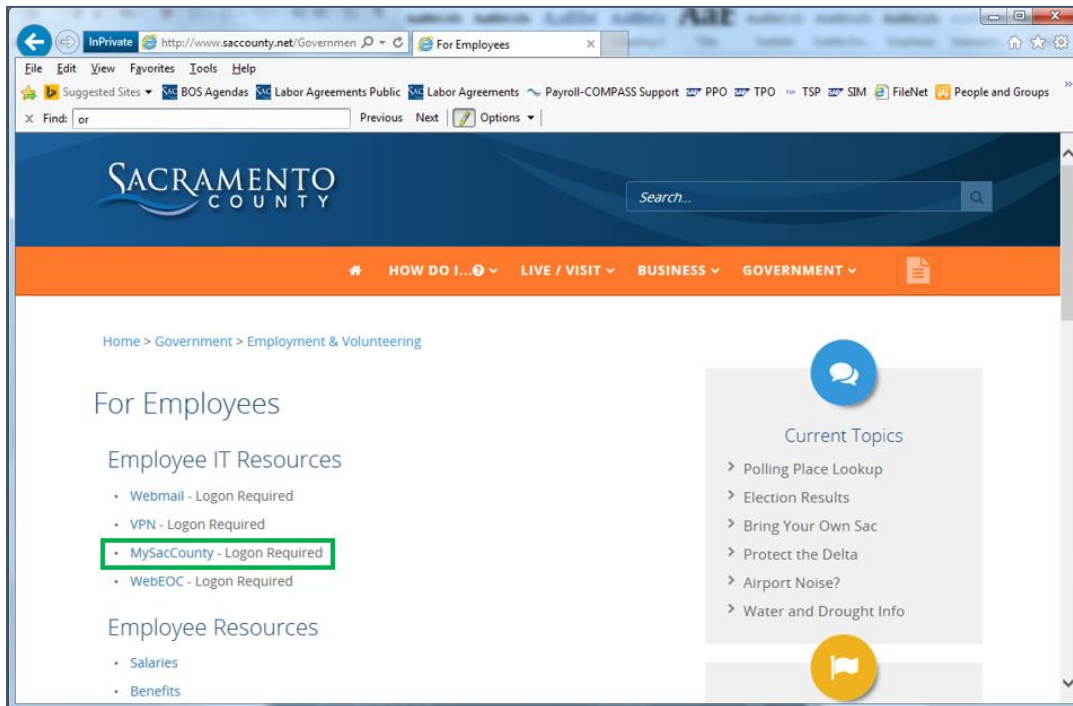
InPrivate http://www.saccounty.net/Governmen For Employees

File Edit View Favorites Tools Help

Suggested Sites BOS Agendas Labor Agreements Public Labor Agreements Payroll-COMPASS Support PPO TPO TSP SIM FileNet People and Groups

Find: or Previous Next Options

SACRAMENTO COUNTY

Search...

HOW DO I... LIVE / VISIT BUSINESS GOVERNMENT

Home > Government > Employment & Volunteering

For Employees

Employee IT Resources

- Webmail - Logon Required
- VPN - Logon Required
- MySacCounty - Logon Required
- WebEOC - Logon Required

Employee Resources

- Salaries
- Benefits

Current Topics

- Polling Place Lookup
- Election Results
- Bring Your Own Sac
- Protect the Delta
- Airport Noise?
- Water and Drought Info